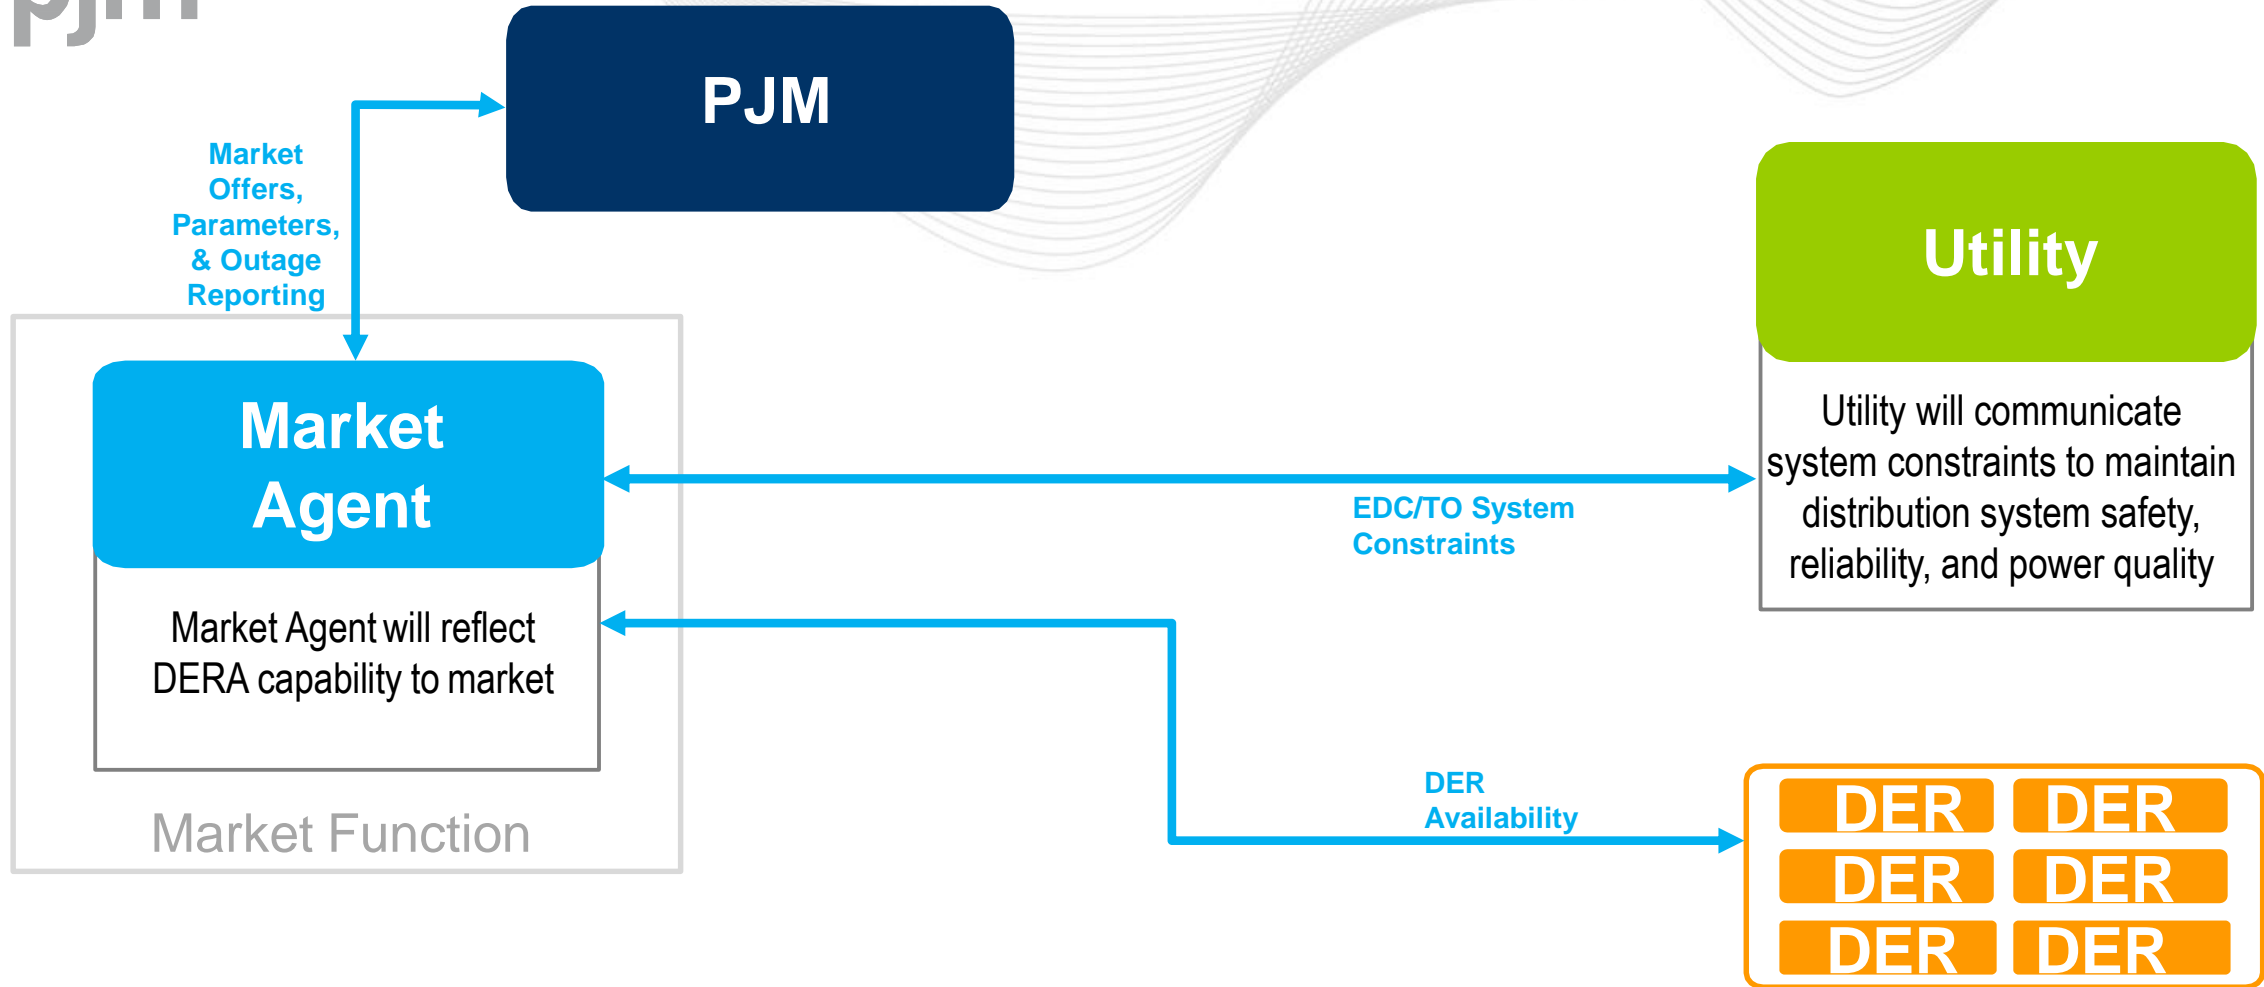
pjm

PJM

Market Offers, Parameters, & Outage Reporting

Utility

Utility will communicate system constraints to maintain distribution system safety, reliability, and power quality

Market Agent

EDC/TO System Constraints

Market Agent will reflect DERA capability to market

DER Availability

Market Function

DER DER
DER DER
DER DER